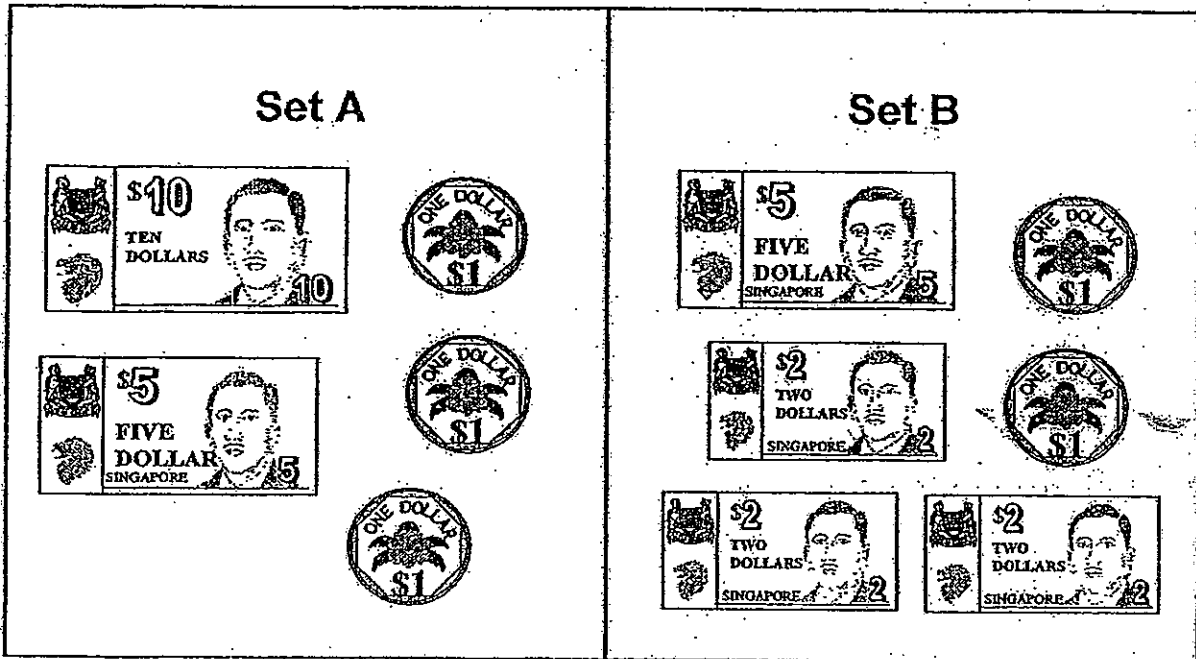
Set A

$10
TEN
DOLLARS
10

ONE DOLLAR
$1

$5
FIVE
DOLLAR
SINGAPORE
5

ONE DOLLAR
$1

ONE DOLLAR
$1

Set B

$5
FIVE
DOLLAR
SINGAPORE
5

ONE DOLLAR
$1

$2
TWO
DOLLARS
SINGAPORE
2

ONE DOLLAR
$1

$2
TWO
DOLLARS
SINGAPORE
2

$2
TWO
DOLLARS
SINGAPORE
2